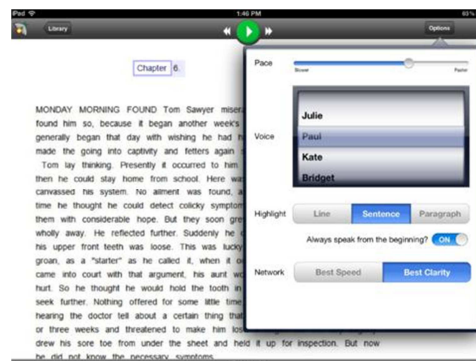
iPad
1:46 PM
Library
Options

Chapter 6.

MONDAY MORNING FOUND Tom Sawyer miser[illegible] found him so, because it began another week's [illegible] generally began that day with wishing he had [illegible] made the going into captivity and fetters again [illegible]

Tom lay thinking. Presently it occurred to him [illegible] then he could stay home from school. Here wa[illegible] canvassed his system. No ailment was found, a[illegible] time he thought he could detect colicky symptom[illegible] them with considerable hope. But they soon gre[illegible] wholly away. He reflected further. Suddenly he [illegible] his upper front teeth was loose. This was lucky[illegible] groan, as a "starter" as he called it, when it o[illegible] came into court with that argument, his aunt w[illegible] hurt. So he thought he would hold the tooth in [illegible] seek further. Nothing offered for some little time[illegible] hearing the doctor tell about a certain thing that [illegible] or three weeks and threatened to make him los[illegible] drew his sore toe from under the sheet and held it up for inspection. But now he did not know the necessary symptoms.

Pace
Slower
Faster

Voice
Julie
Paul
Kate
Bridget

Highlight
Line
Sentence
Paragraph

Always speak from the beginning?
ON

Network
Best Speed
Best Clarity